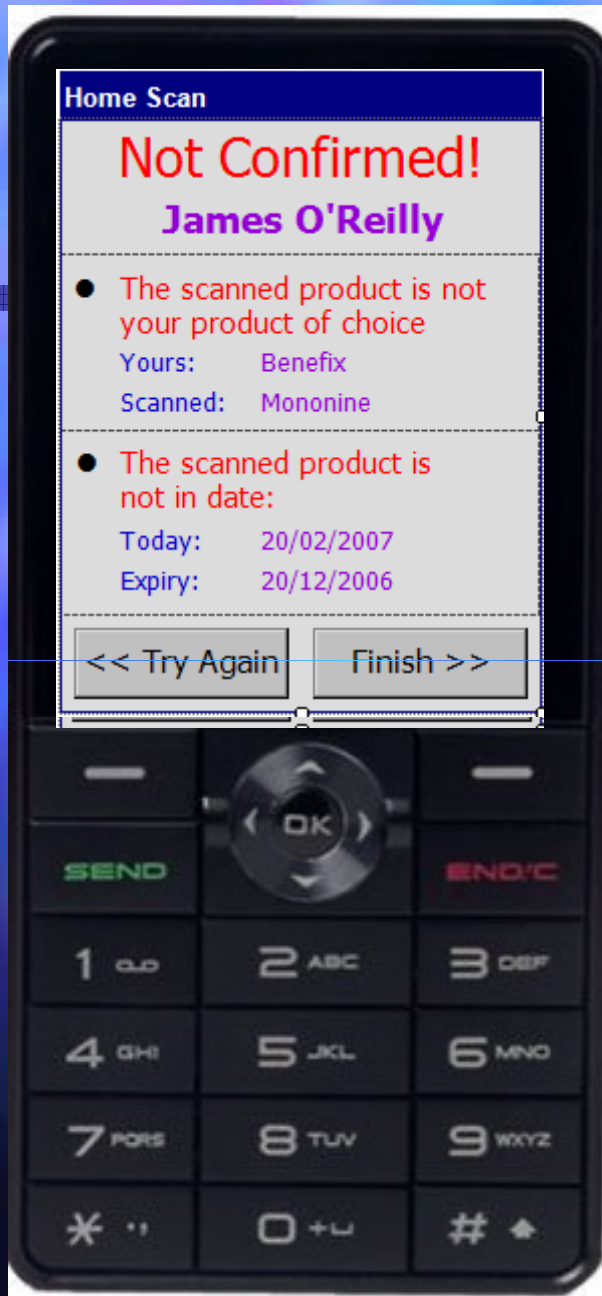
Home Scan

Not Confirmed!

James O'Reilly

- The scanned product is not your product of choice

Yours: Benefix

Scanned: Mononine

- The scanned product is not in date:

Today: 20/02/2007

Expiry: 20/12/2006

<< Try Again

Finish >>

OK

SEND

END/C

1

2 ABC

3 DEF

4 GHI

5 JKL

6 MNO

7 PQRS

8 TUV

9 WXYZ

*

0 +

#